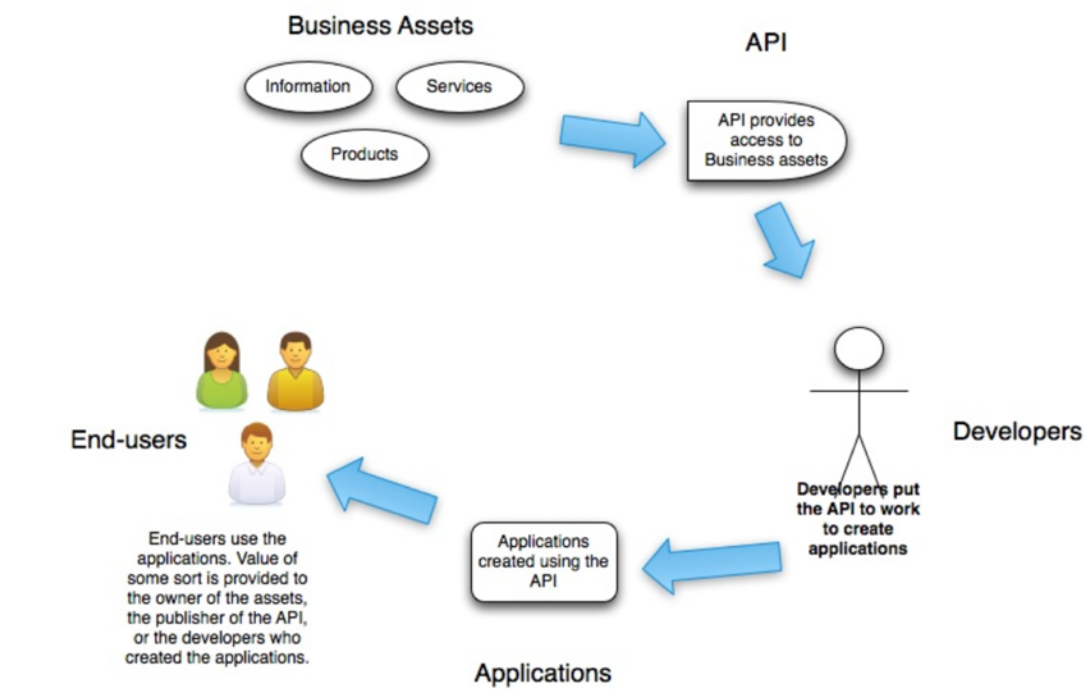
Business Assets

Information

Services

Products

API

API provides access to Business assets

Developers

Developers put the API to work to create applications

Applications created using the API

Applications

End-users

End-users use the applications. Value of some sort is provided to the owner of the assets, the publisher of the API, or the developers who created the applications.